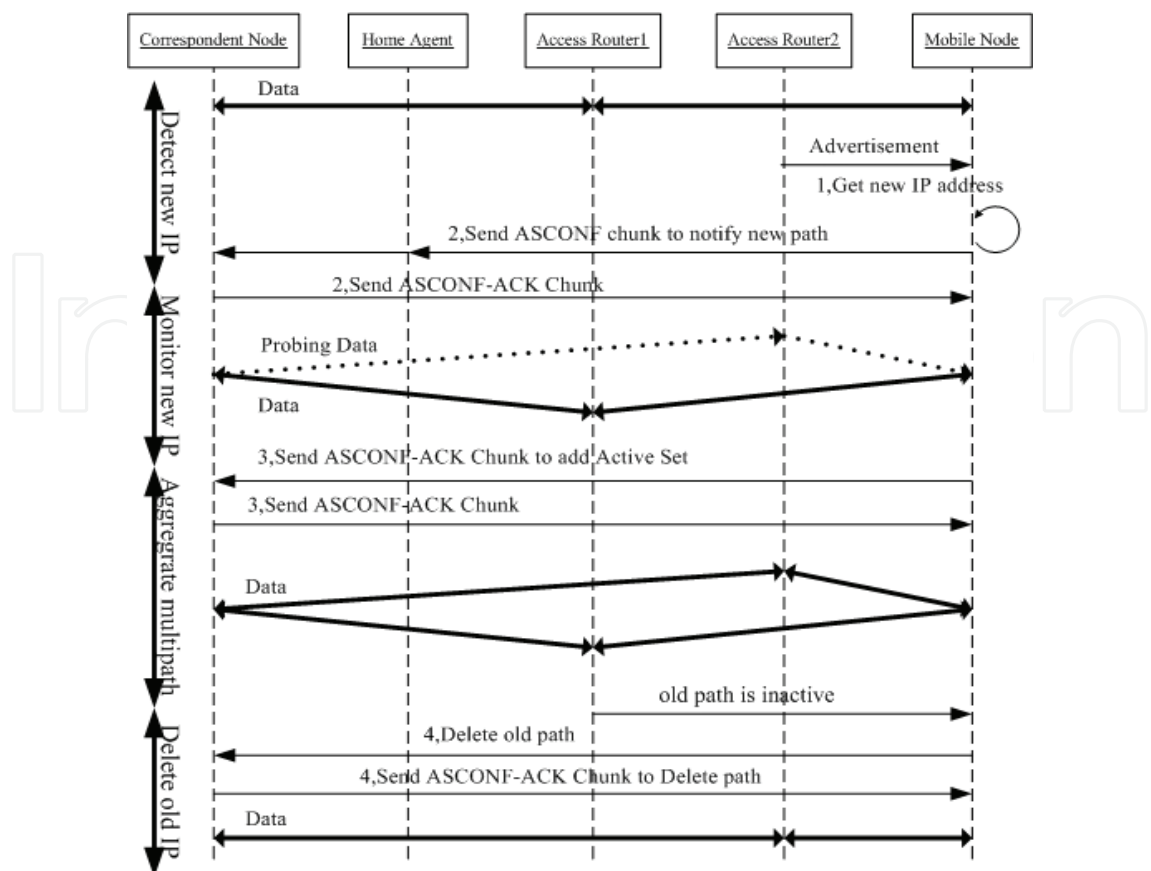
Correspondent Node

Home Agent

Access Router1

Access Router2

Mobile Node

Detect new IP

Data

Advertisement

1,Get new IP address

2,Send ASCONF chunk to notify new path

2,Send ASCONF-ACK Chunk

Monitor new IP

Probing Data

Data

3,Send ASCONF-ACK Chunk to add Active Set

Aggregrate multipath

3,Send ASCONF-ACK Chunk

Data

old path is inactive

Delete old IP

4,Delete old path

4,Send ASCONF-ACK Chunk to Delete path

Data